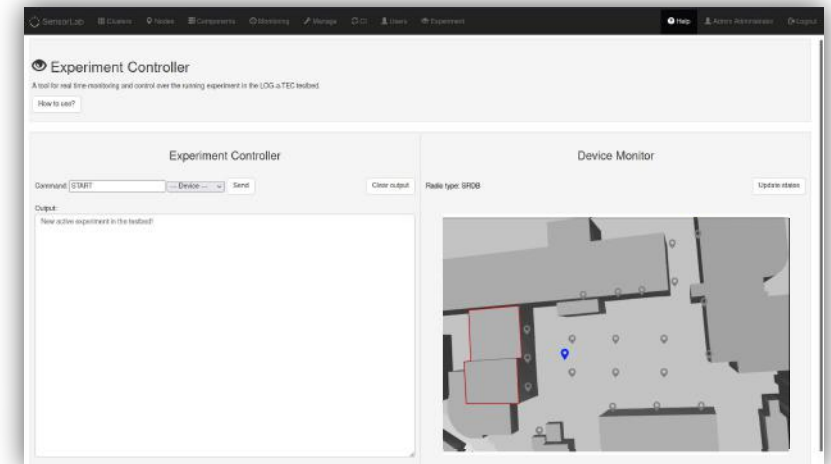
SensorLab Clusters Nodes Components Monitoring Manage CI Users Experiment Help Admin Administrator Logout

Experiment Controller

A tool for real time monitoring and control over the running experiment in the LOG a TEC testbed

How to use?

Experiment Controller

Command: START --- Device --- Send Clear output

Output:

New active experiment in the testbed!

Device Monitor

Radio type: SRDB Update states